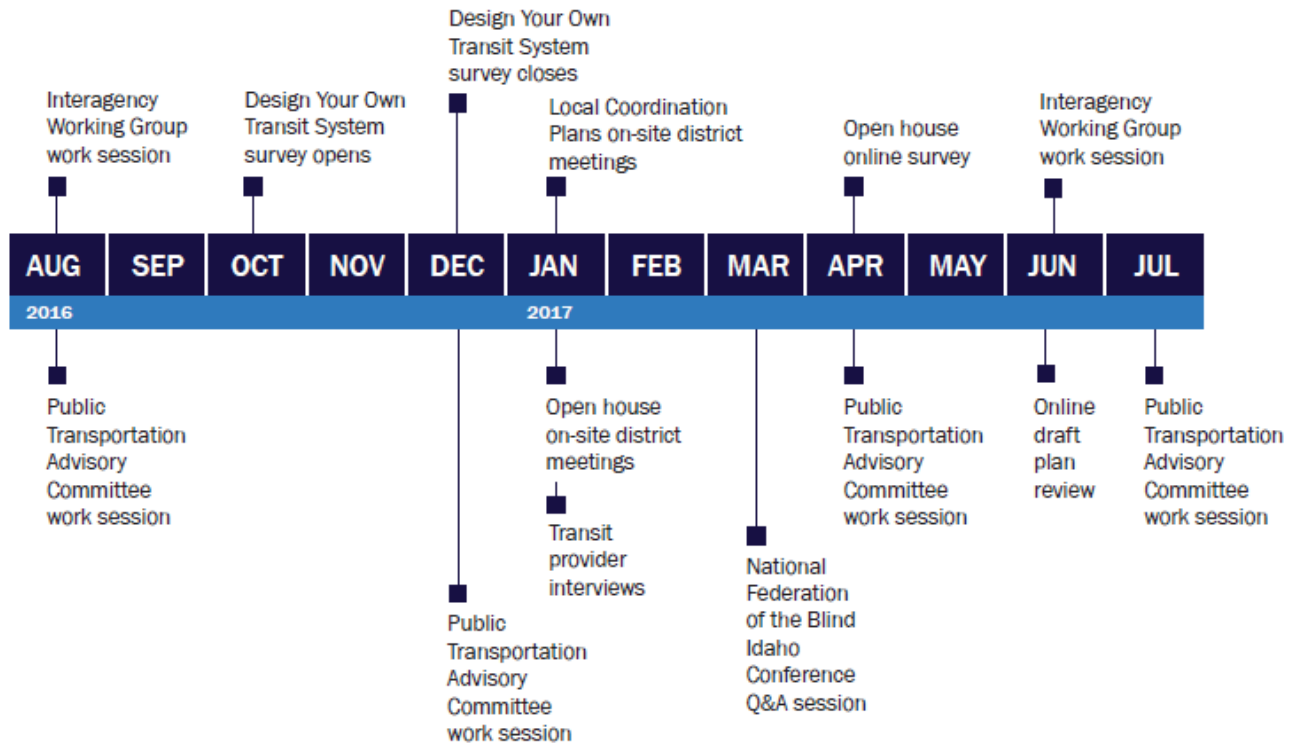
Design Your Own Transit System survey closes

Interagency Working Group work session

Design Your Own Transit System survey opens

Local Coordination Plans on-site district meetings

Open house online survey

Interagency Working Group work session

AUG SEP OCT NOV DEC JAN FEB MAR APR MAY JUN JUL

2016

2017

Public Transportation Advisory Committee work session

Open house on-site district meetings

Transit provider interviews

Public Transportation Advisory Committee work session

National Federation of the Blind Idaho Conference Q&A session

Public Transportation Advisory Committee work session

Online draft plan review

Public Transportation Advisory Committee work session